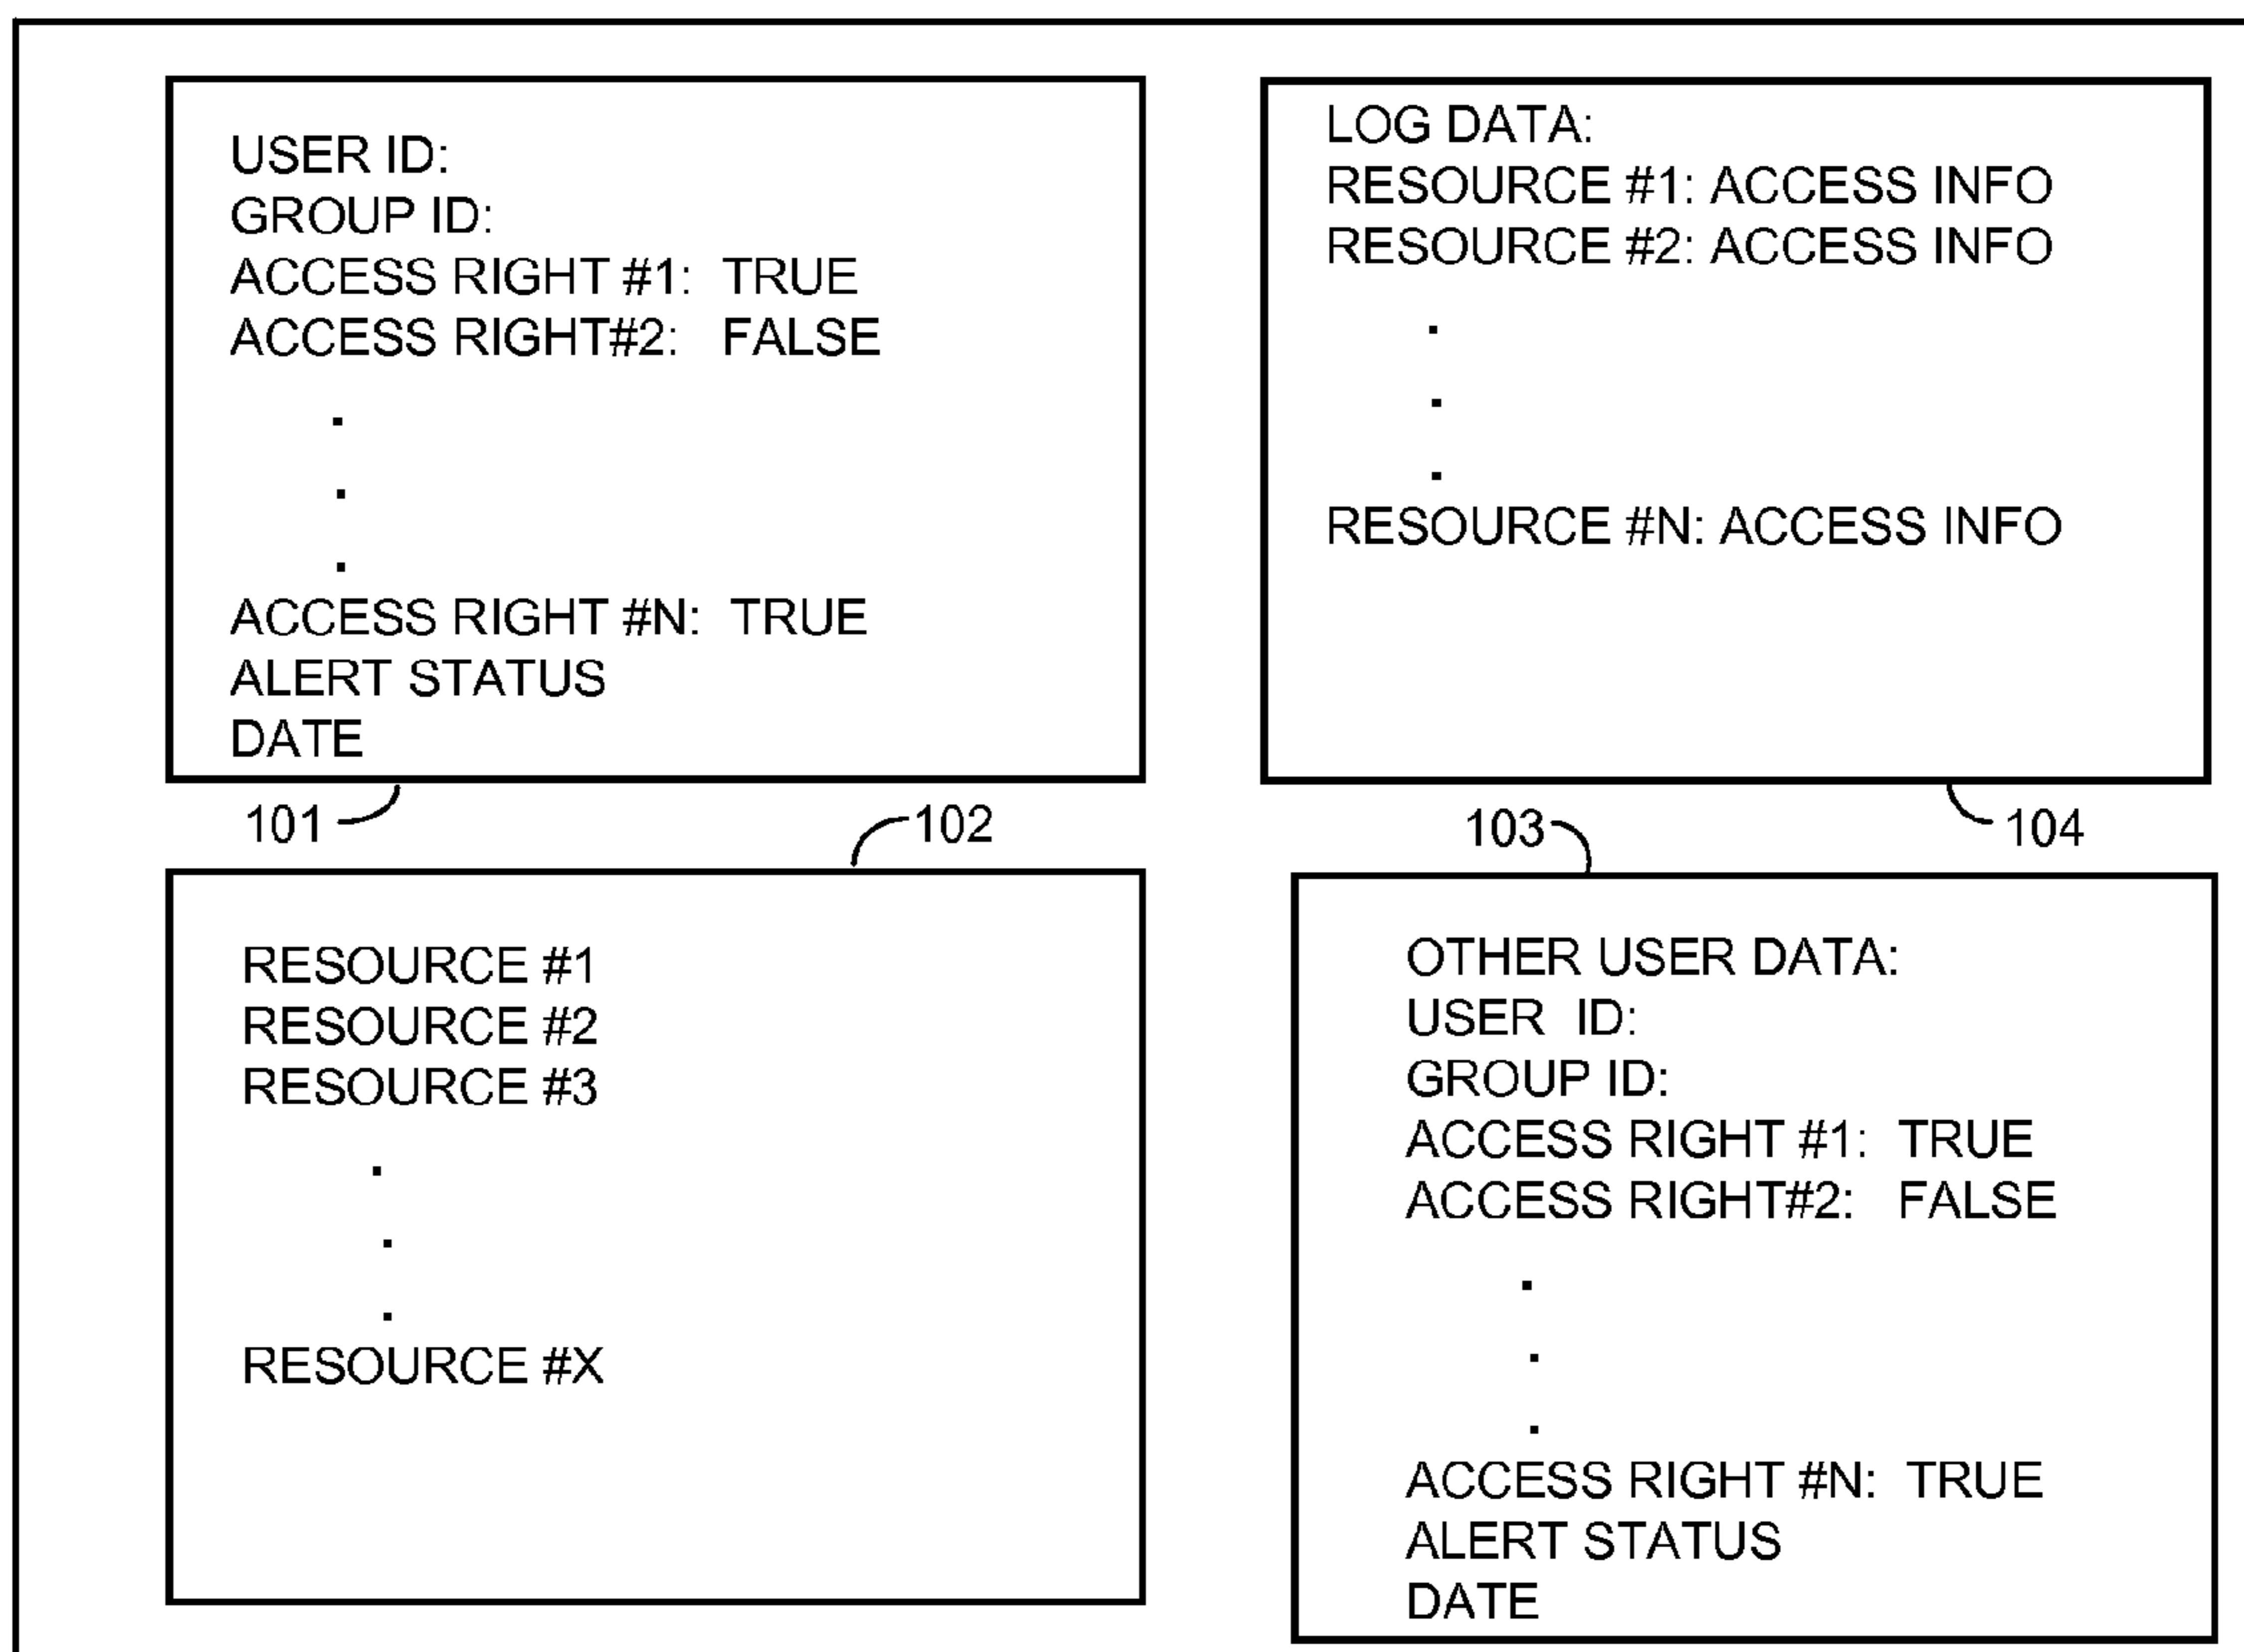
USER ID:
GROUP ID:
ACCESS RIGHT #1: TRUE
ACCESS RIGHT#2: FALSE
.
.
.
ACCESS RIGHT #N: TRUE
ALERT STATUS
DATE

LOG DATA:
RESOURCE #1: ACCESS INFO
RESOURCE #2: ACCESS INFO
.
.
.
RESOURCE #N: ACCESS INFO

101

102

103

104

RESOURCE #1
RESOURCE #2
RESOURCE #3
.
.
.
RESOURCE #X

OTHER USER DATA:
USER ID:
GROUP ID:
ACCESS RIGHT #1: TRUE
ACCESS RIGHT#2: FALSE
.
.
.
ACCESS RIGHT #N: TRUE
ALERT STATUS
DATE